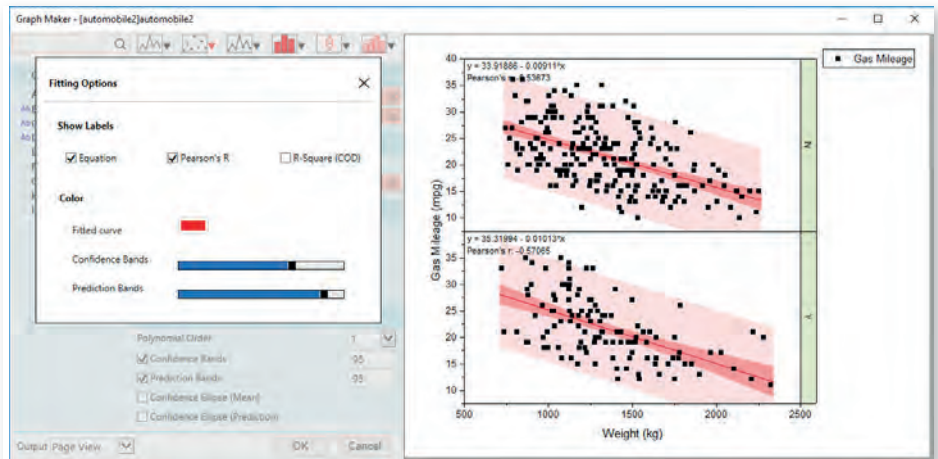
Graph Maker - [automobile2]automobile2

Fitting Options

Show Labels

Equation

Pearson's R

R-Square (COD)

Color

Fitted curve

Confidence Bands

Prediction Bands

Polynomial Order

1

Confidence Bands

95

Prediction Bands

95

Confidence Ellipse (Mean)

Confidence Ellipse (Prediction)

Output Page View

OK

Cancel

y = 33.91886 - 0.00911*x
Pearson's r: -0.53673

y = 35.31994 - 0.01013*x
Pearson's r: -0.57065

Gas Mileage

N

Y

Gas Mileage (mpg)

40
35
30
25
20
15
10

35
30
25
20
15
10

500 1000 1500 2000 2500

Weight (kg)